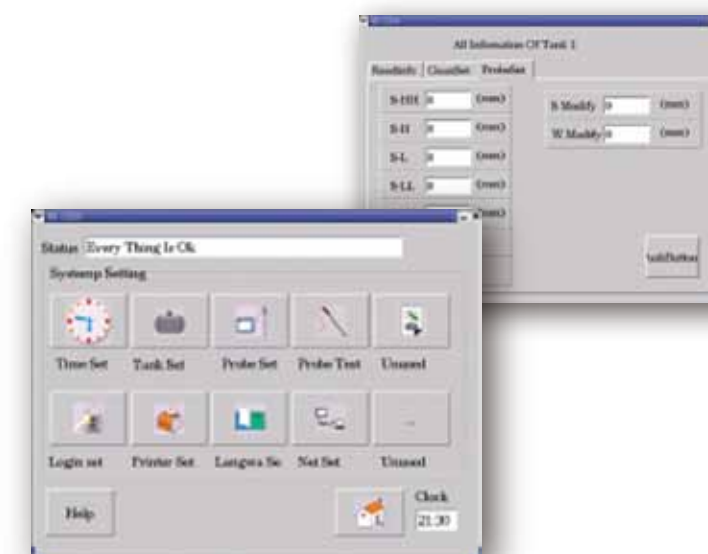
All Information Of Tank 1

ReadInfo | ClientSet | ProbeSet

S-HH 0 (mm)
S-H 0 (mm)
S-L 0 (mm)
S-LL 0 (mm)
(mm)

S Modify 0 (mm)
W Modify 0 (mm)

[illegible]Button

Status Every Thing Is Ok

Systemp Setting

Time Set
Tank Set
Probe Set
Probe Test
Unused

Login set
Printer Set
Langura Se
Net Set
Unused

Help

Clock
21:30